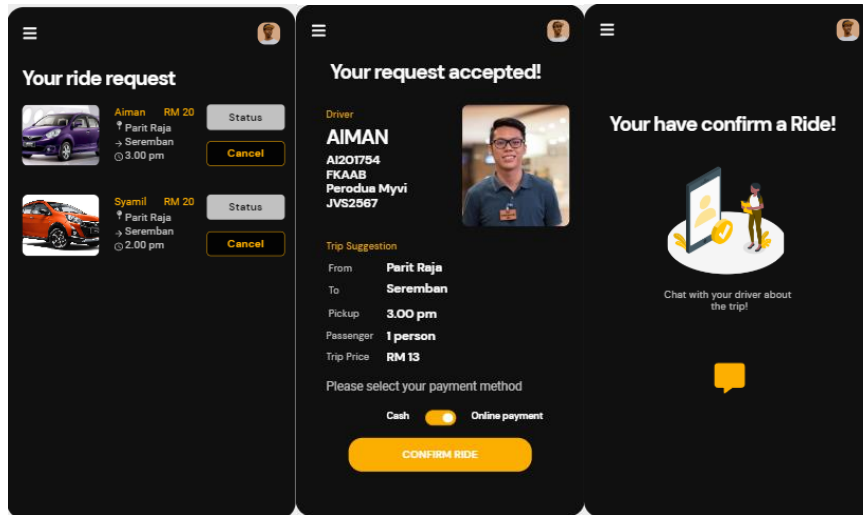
Your ride request

Aiman RM 20
Parit Raja
Seremban
3.00 pm
Status
Cancel

Syamil RM 20
Parit Raja
Seremban
2.00 pm
Status
Cancel

Your request accepted!

Driver
AIMAN
AI201754
FKAAB
Perodua Myvi
JVS2567

Trip Suggestion

| From | Parit Raja |
|---|---|
| To | Seremban |
| Pickup | 3.00 pm |
| Passenger | 1 person |
| Trip Price | RM 13 |

Please select your payment method

Cash Online payment

CONFIRM RIDE

Your have confirm a Ride!

Chat with your driver about the trip!